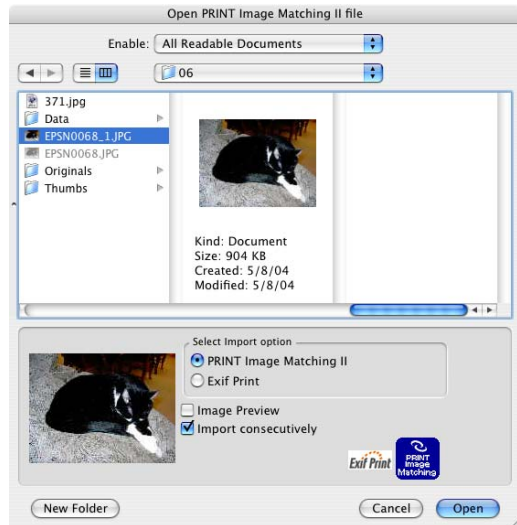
Open PRINT Image Matching II file

Enable: All Readable Documents

06

371.jpg
Data
EPSN0068_1.JPG
EPSN0068.JPG
Originals
Thumbs

Kind: Document
Size: 904 KB
Created: 5/8/04
Modified: 5/8/04

Select Import option
PRINT Image Matching II
Exif Print
Image Preview
Import consecutively

Exif Print
PRINT Image Matching

New Folder
Cancel
Open